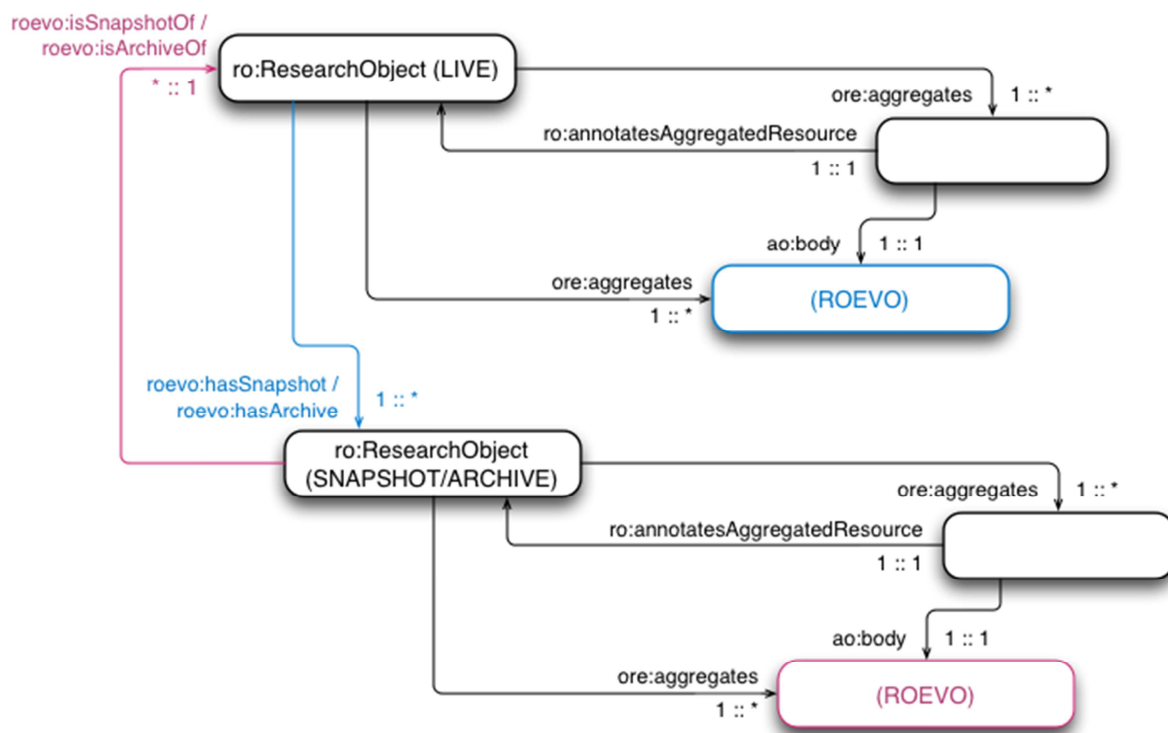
roevo:isSnapshotOf /
roevo:isArchiveOf

* :: 1

ro:ResearchObject (LIVE)

ore:aggregates

1 :: *

ro:annotatesAggregatedResource

1 :: 1

ao:body

1 :: 1

ore:aggregates

1 :: *

(ROEVO)

roevo:hasSnapshot /
roevo:hasArchive

1 :: *

ro:ResearchObject
(SNAPSHOT/ARCHIVE)

ore:aggregates

1 :: *

ro:annotatesAggregatedResource

1 :: 1

ao:body

1 :: 1

ore:aggregates

1 :: *

(ROEVO)